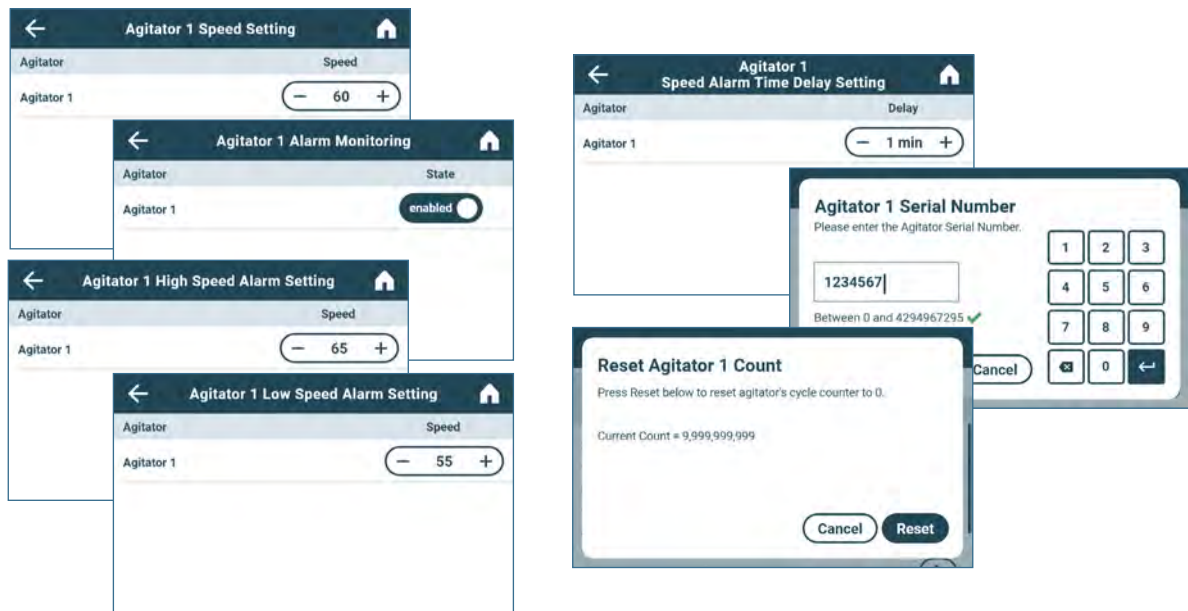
Agitator 1 Speed Setting

| Agitator | Speed |
|---|---|
| Agitator 1 | − 60 + |

Agitator 1 Alarm Monitoring

| Agitator | State |
|---|---|
| Agitator 1 | enabled |

Agitator 1 High Speed Alarm Setting

| Agitator | Speed |
|---|---|
| Agitator 1 | − 65 + |

Agitator 1 Low Speed Alarm Setting

| Agitator | Speed |
|---|---|
| Agitator 1 | − 55 + |

Agitator 1
Speed Alarm Time Delay Setting

| Agitator | Delay |
|---|---|
| Agitator 1 | − 1 min + |

Agitator 1 Serial Number
Please enter the Agitator Serial Number.

1234567

Between 0 and 4294967295

1 2 3
4 5 6
7 8 9
0

Cancel

Reset Agitator 1 Count
Press Reset below to reset agitator's cycle counter to 0.

Current Count = 9,999,999,999

Cancel Reset